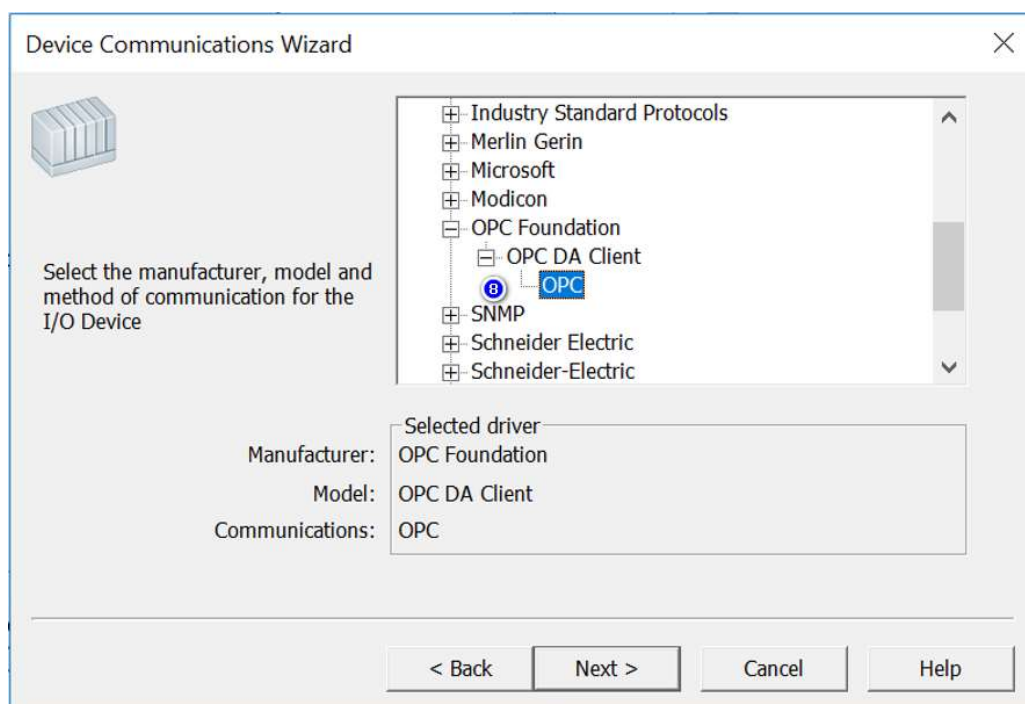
Device Communications Wizard

Select the manufacturer, model and method of communication for the I/O Device

Industry Standard Protocols
Merlin Gerin
Microsoft
Modicon
OPC Foundation
OPC DA Client
8
OPC
SNMP
Schneider Electric
Schneider-Electric

Selected driver

| | |
|---|---|
| Manufacturer: | OPC Foundation |
| Model: | OPC DA Client |
| Communications: | OPC |

< Back
Next >
Cancel
Help